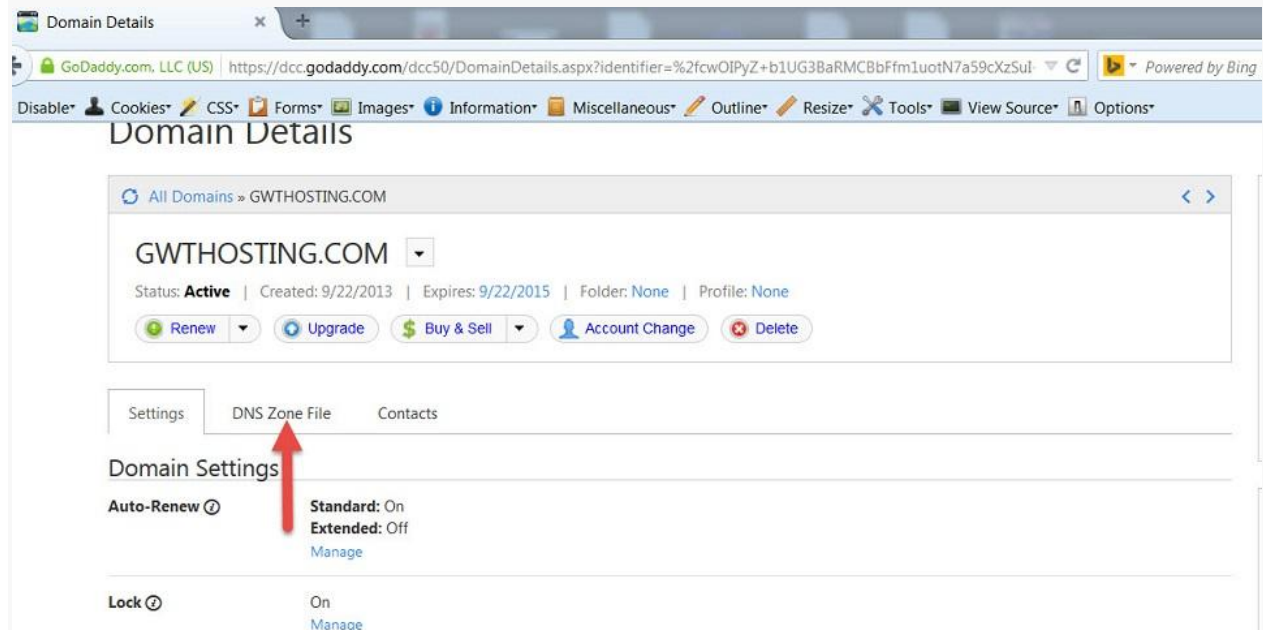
Domain Details ×

GoDaddy.com, LLC (US) https://dcc.godaddy.com/dcc50/DomainDetails.aspx?identifier=%2fcwOIPyZ+b1UG3BaRMCBbFfm1uotN7a59cXzSuI- Powered by Bing

Disable Cookies CSS Forms Images Information Miscellaneous Outline Resize Tools View Source Options

Domain Details

All Domains » GWTHOSTING.COM

GWTHOSTING.COM

Status: Active | Created: 9/22/2013 | Expires: 9/22/2015 | Folder: None | Profile: None

Renew Upgrade Buy & Sell Account Change Delete

Settings DNS Zone File Contacts

Domain Settings

Auto-Renew

Standard: On
Extended: Off
Manage

Lock

On
Manage